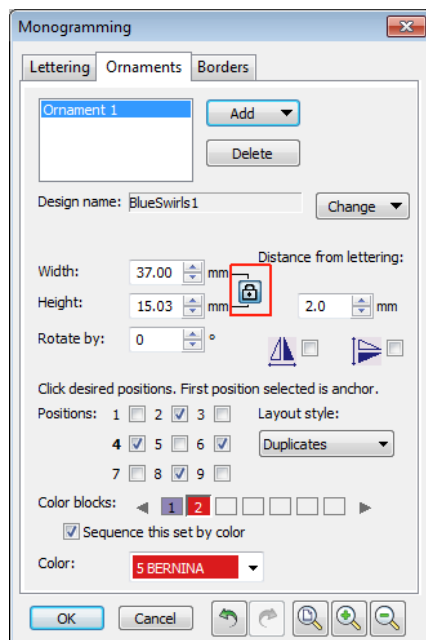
Monogramming

Lettering | Ornaments | Borders

Ornament 1

Add

Delete

Design name: BlueSwirls1

Change

Distance from lettering:

Width: 37.00 mm

Height: 15.03 mm

2.0 mm

Rotate by: 0 °

Click desired positions. First position selected is anchor.

Positions: 1 2 3

4 5 6

7 8 9

Layout style:

Duplicates

Color blocks: 1 2

Sequence this set by color

Color: 5 BERNINA

OK

Cancel